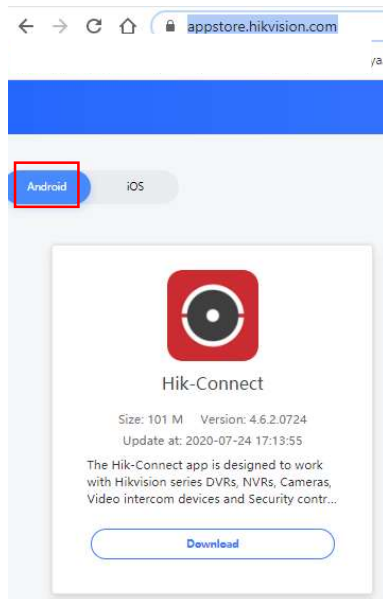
appstore.hikvision.com

ya

Android

iOS

Hik-Connect

Size: 101 M Version: 4.6.2.0724

Update at: 2020-07-24 17:13:55

The Hik-Connect app is designed to work with Hikvision series DVRs, NVRs, Cameras, Video intercom devices and Security contr...

Download